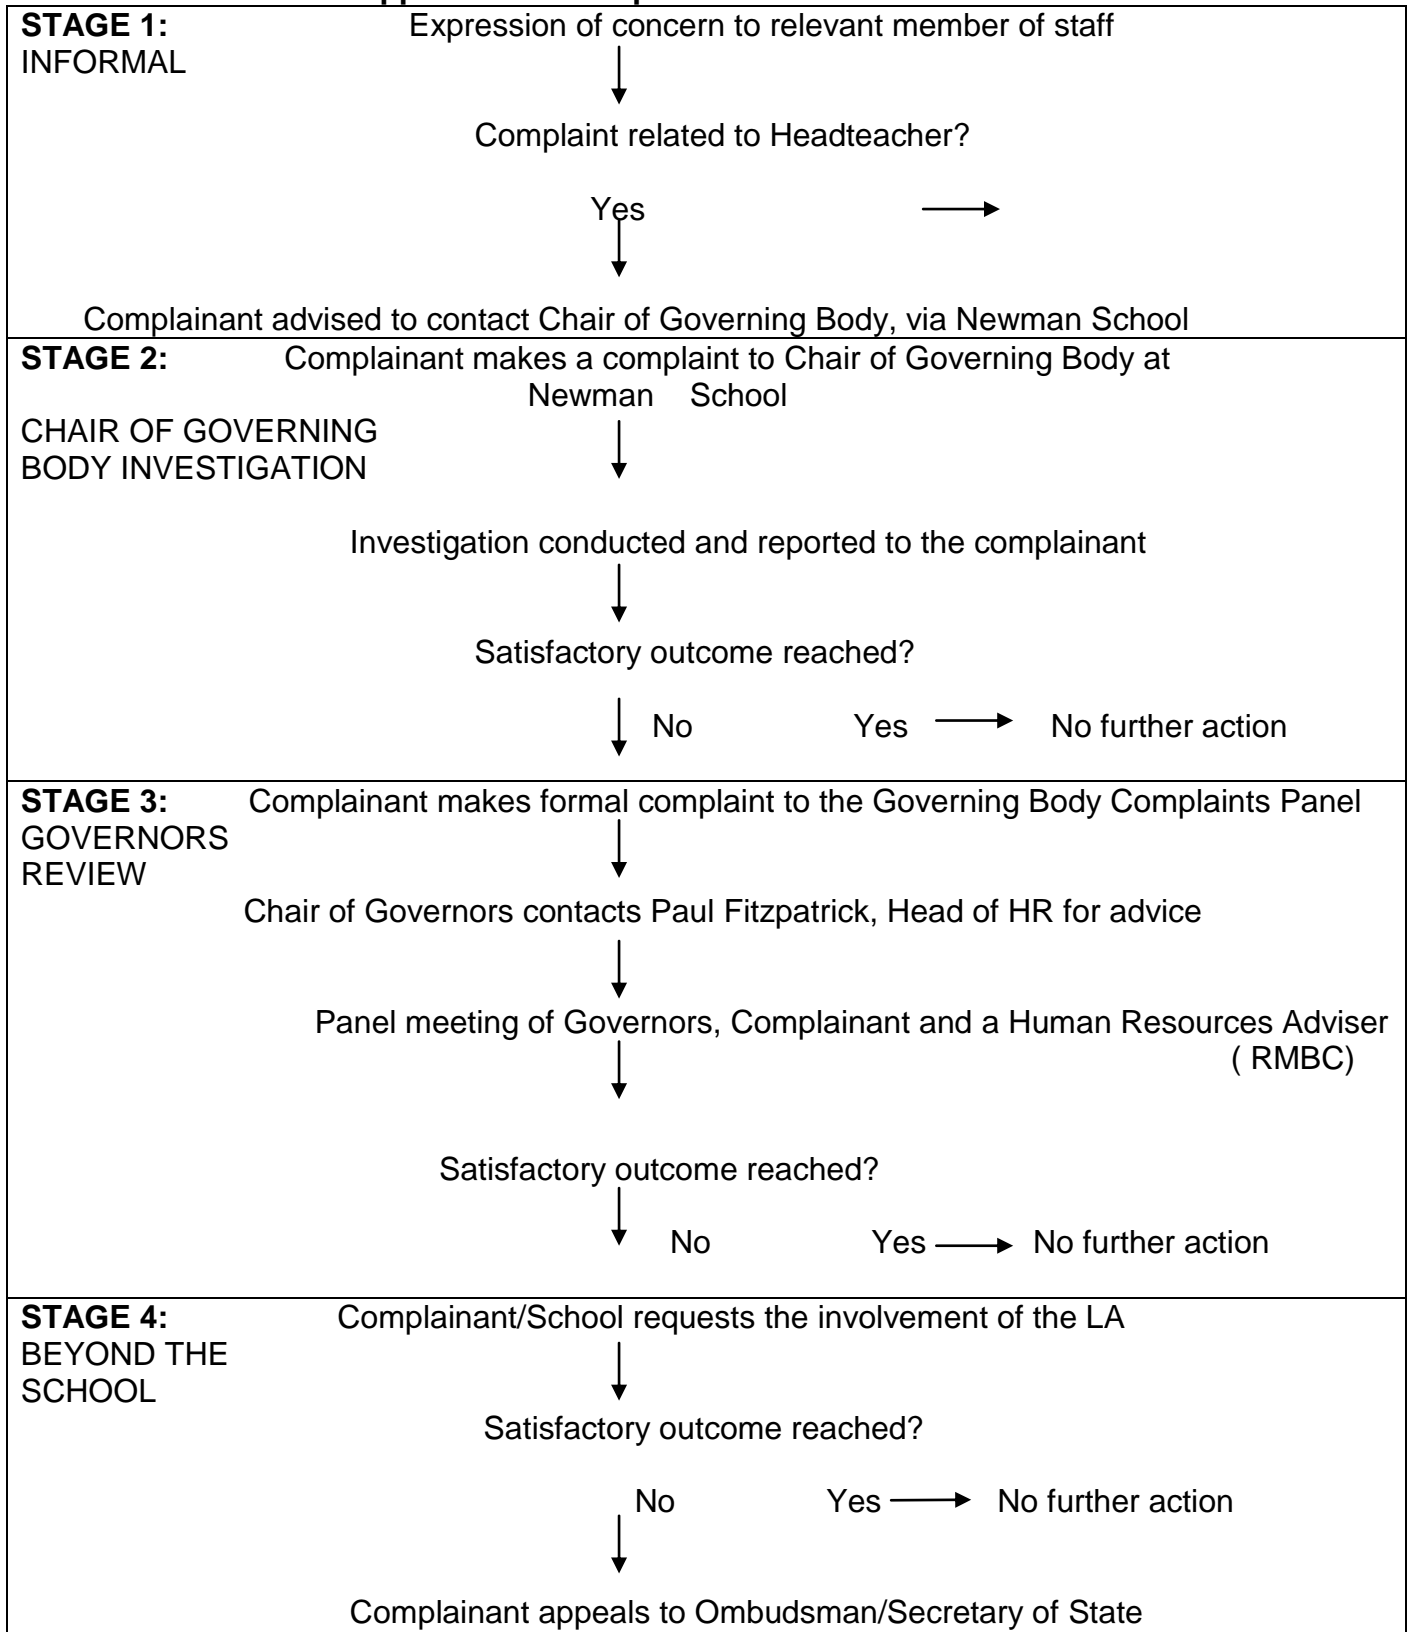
**STAGE 1:** INFORMAL

Expression of concern to relevant member of staff

Complaint related to Headteacher?

Yes

Complainant advised to contact Chair of Governing Body, via Newman School

**STAGE 2:** CHAIR OF GOVERNING BODY INVESTIGATION

Complainant makes a complaint to Chair of Governing Body at Newman School

Investigation conducted and reported to the complainant

Satisfactory outcome reached?

No Yes No further action

**STAGE 3:** GOVERNORS REVIEW

Complainant makes formal complaint to the Governing Body Complaints Panel

Chair of Governors contacts Paul Fitzpatrick, Head of HR for advice

Panel meeting of Governors, Complainant and a Human Resources Adviser ( RMBC)

Satisfactory outcome reached?

No Yes No further action

**STAGE 4:** BEYOND THE SCHOOL

Complainant/School requests the involvement of the LA

Satisfactory outcome reached?

No Yes No further action

Complainant appeals to Ombudsman/Secretary of State